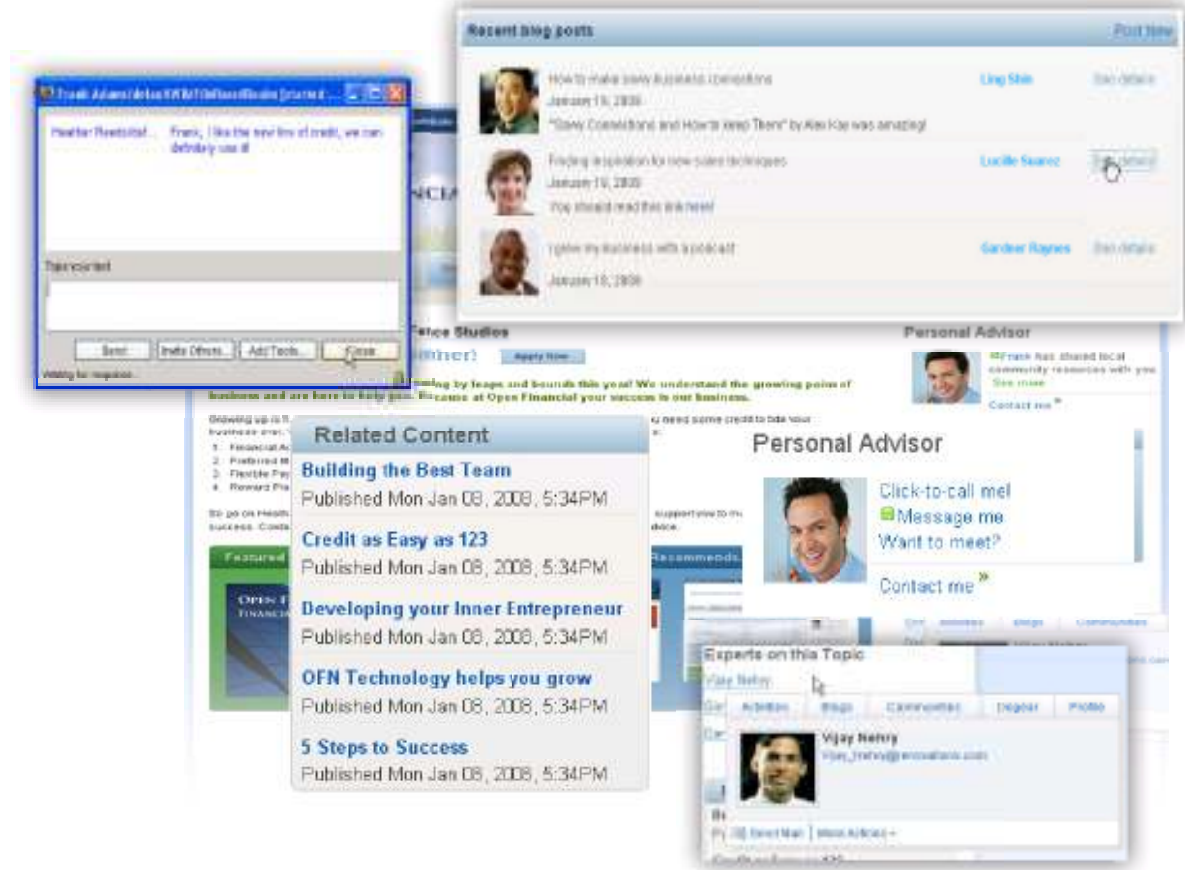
Recent blog posts

Post New

How to make savvy business connections
January 19, 2008
"Savvy Connections and How to Keep Them" by Alex Kay was amazing!

Ling Shih

See details

Finding inspiration for new sales techniques
January 19, 2008
You should read this link here!

Lucille Suarez

See details

I grew my business with a podcast
January 18, 2008

Gardner Raynes

See details

Frank Adams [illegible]

Heather Reedstall: Frank, I like the new line of credit, we can definitely use it!

Type your text

Send

Invite Others...

Add Tools...

Close

Waiting for response...

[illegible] Studios

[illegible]her!

Apply Now

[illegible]ing by leaps and bounds this year! We understand the growing pains of business and are here to help you. Because at Open Financial your success is our business.

Personal Advisor

Frank has shared local community resources with you

See more

Contact me »

Related Content

Building the Best Team
Published Mon Jan 08, 2008, 5:34PM

Credit as Easy as 123
Published Mon Jan 08, 2008, 5:34PM

Developing your Inner Entrepreneur
Published Mon Jan 08, 2008, 5:34PM

OFN Technology helps you grow
Published Mon Jan 08, 2008, 5:34PM

5 Steps to Success
Published Mon Jan 08, 2008, 5:34PM

Personal Advisor

Click-to-call me!
Message me
Want to meet?

Contact me »

Featured

Recommends

Experts on this Topic

Vijay Nehry

Activities

Blogs

Communities

Degree

Profile

Vijay Nehry
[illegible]

Send Mail

More Actions